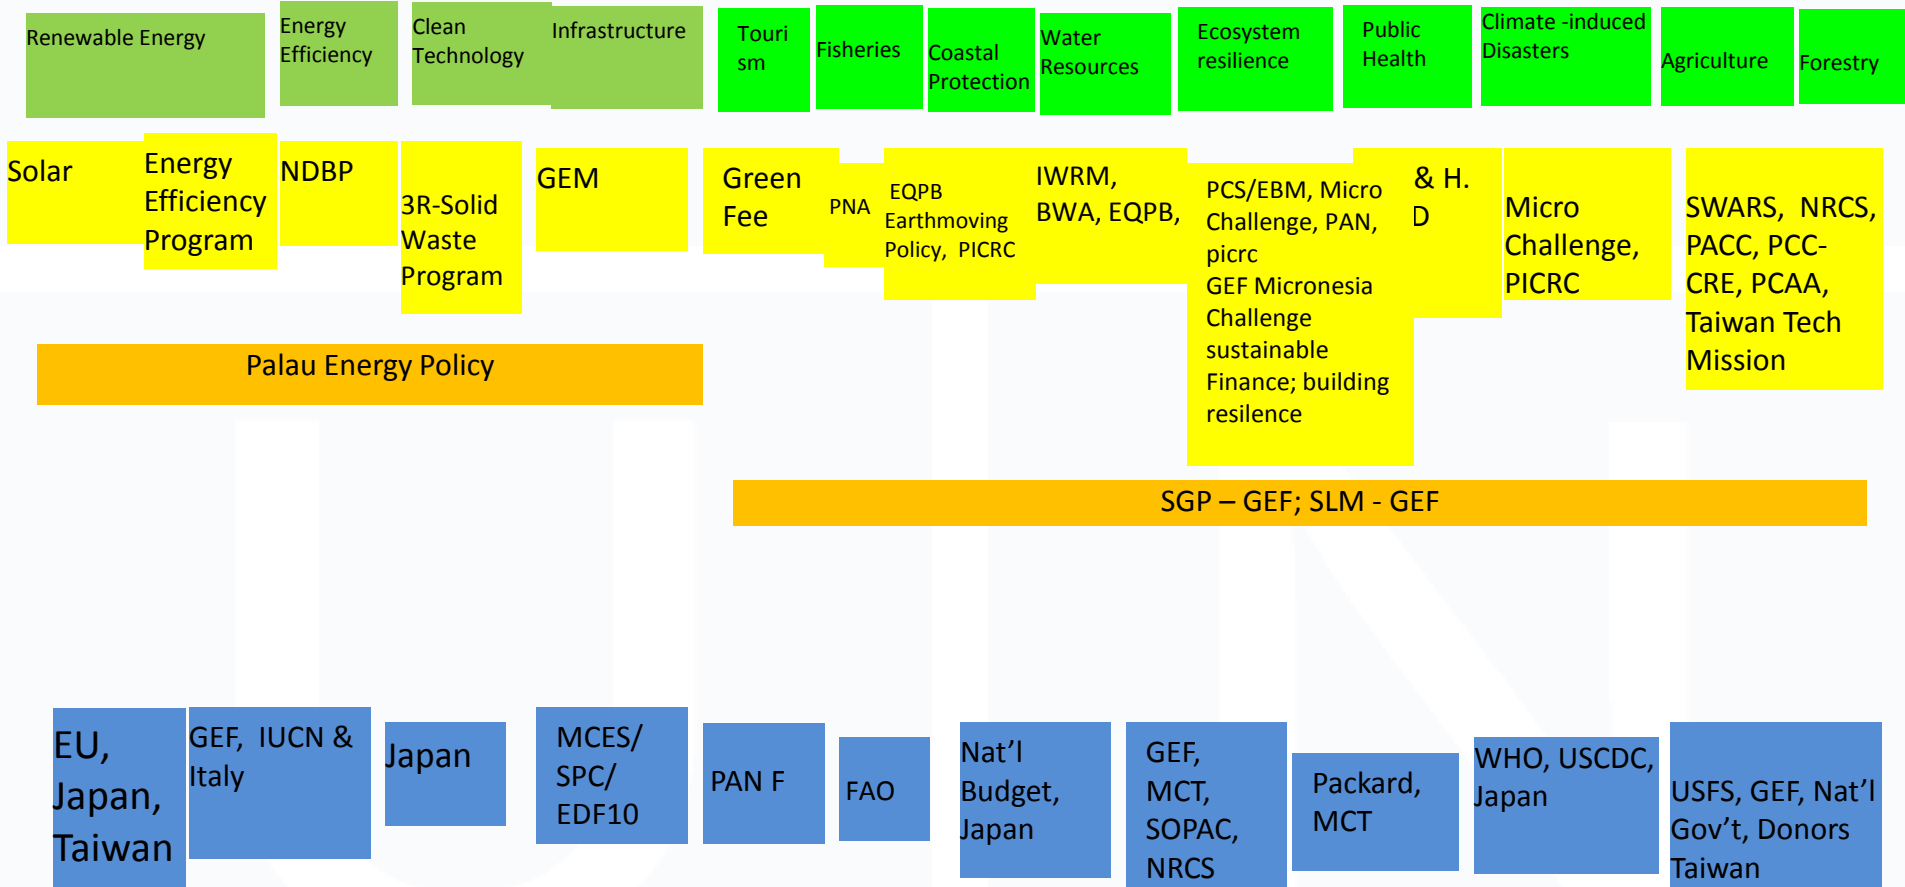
Renewable Energy

Energy Efficiency

Clean Technology

Infrastructure

Touri sm

Fisheries

Coastal Protection

Water Resources

Ecosystem resilience

Public Health

Climate -induced Disasters

Agriculture

Forestry

Solar

Energy Efficiency Program

NDBP

3R-Solid Waste Program

GEM

Green Fee

PNA

EQPB Earthmoving Policy, PICRC

IWRM, BWA, EQPB,

PCS/EBM, Micro Challenge, PAN, picrc GEF Micronesia Challenge sustainable Finance; building resilence

& H. D

Micro Challenge, PICRC

SWARS, NRCS, PACC, PCC-CRE, PCAA, Taiwan Tech Mission

Palau Energy Policy

SGP – GEF; SLM - GEF

EU, Japan, Taiwan

GEF, IUCN & Italy

Japan

MCES/ SPC/ EDF10

PAN F

FAO

Nat'l Budget, Japan

GEF, MCT, SOPAC, NRCS

Packard, MCT

WHO, USCDC, Japan

USFS, GEF, Nat'l Gov't, Donors Taiwan